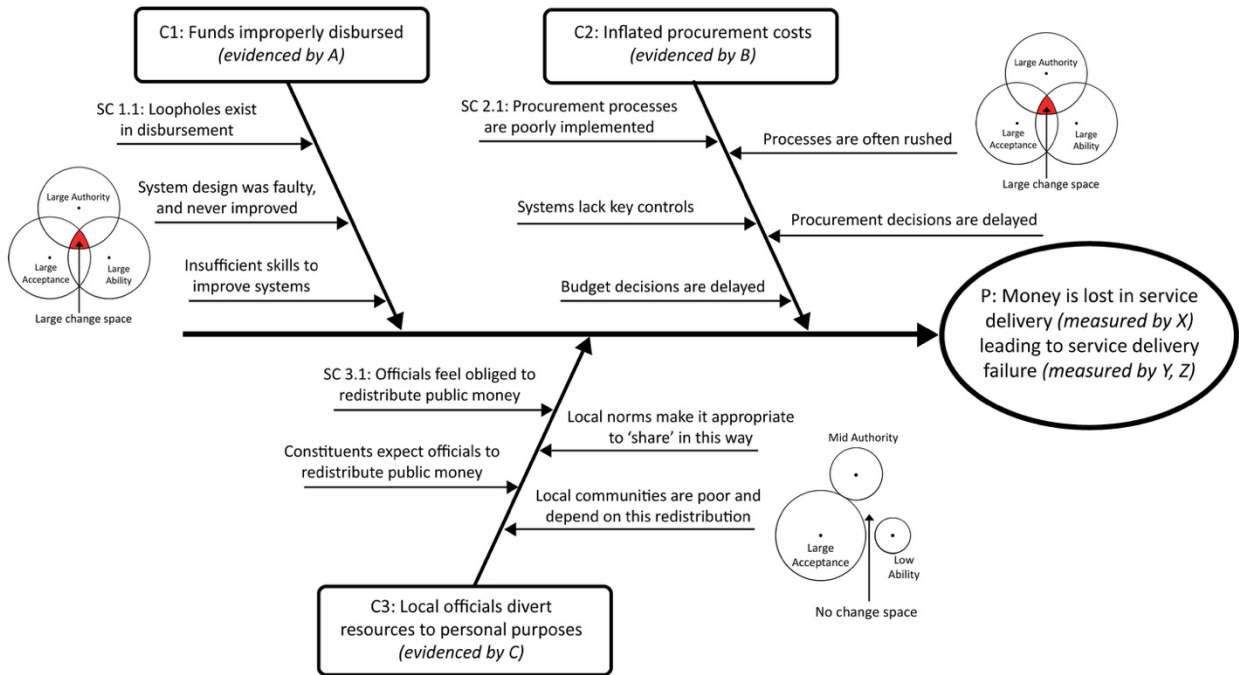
C1: Funds improperly disbursed
(evidenced by A)

C2: Inflated procurement costs
(evidenced by B)

Large Authority
Large Acceptance
Large Ability
Large change space

SC 1.1: Loopholes exist in disbursement

SC 2.1: Procurement processes are poorly implemented

Processes are often rushed

Large Authority
Large Acceptance
Large Ability
Large change space

System design was faulty, and never improved

Systems lack key controls

Procurement decisions are delayed

Insufficient skills to improve systems

Budget decisions are delayed

P: Money is lost in service delivery (measured by X) leading to service delivery failure (measured by Y, Z)

SC 3.1: Officials feel obliged to redistribute public money

Local norms make it appropriate to 'share' in this way

Constituents expect officials to redistribute public money

Local communities are poor and depend on this redistribution

Mid Authority
Large Acceptance
Low Ability
No change space

C3: Local officials divert resources to personal purposes
(evidenced by C)